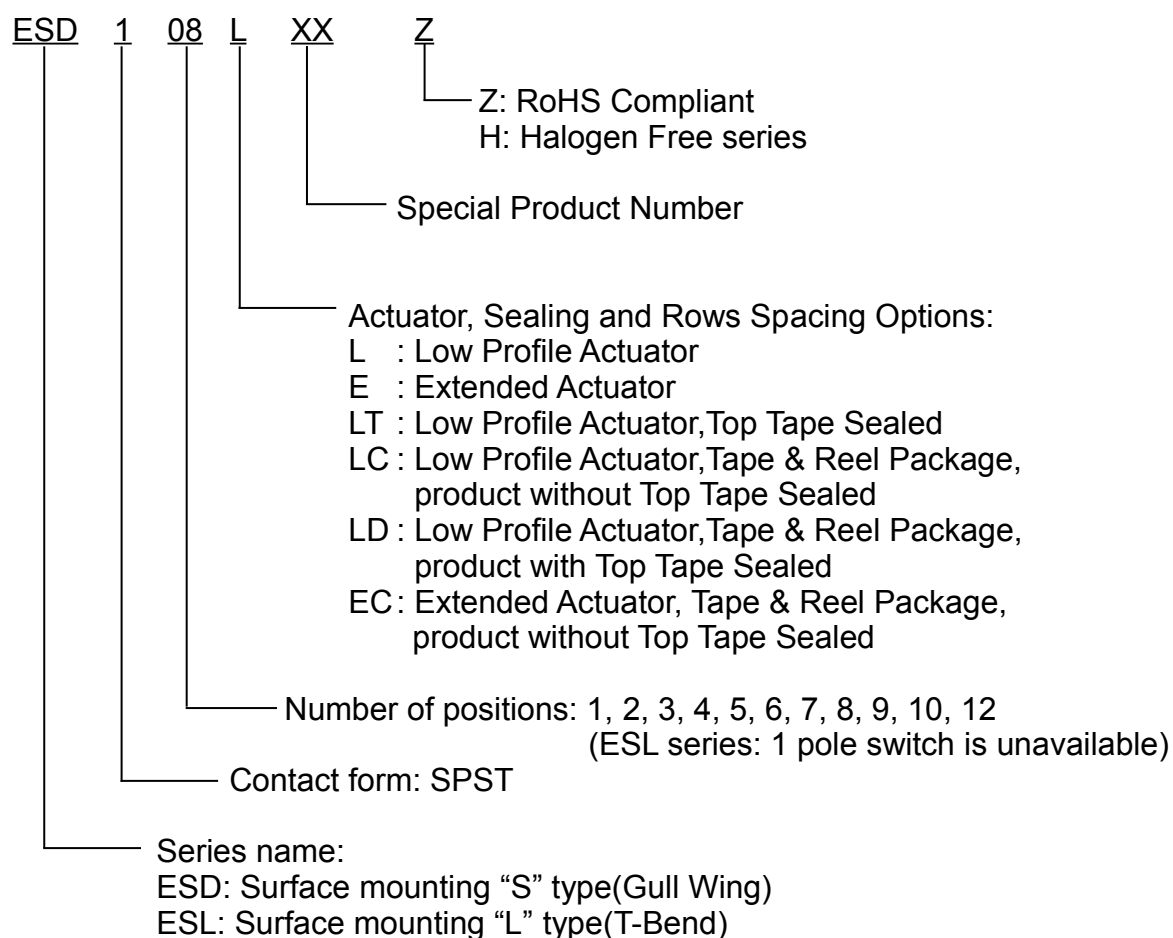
ESD 1 08 L XX Z

Z: RoHS Compliant
H: Halogen Free series

Special Product Number

Actuator, Sealing and Rows Spacing Options:
L : Low Profile Actuator
E : Extended Actuator
LT : Low Profile Actuator,Top Tape Sealed
LC : Low Profile Actuator,Tape & Reel Package, product without Top Tape Sealed
LD : Low Profile Actuator,Tape & Reel Package, product with Top Tape Sealed
EC: Extended Actuator, Tape & Reel Package, product without Top Tape Sealed

Number of positions: 1, 2, 3, 4, 5, 6, 7, 8, 9, 10, 12
(ESL series: 1 pole switch is unavailable)

Contact form: SPST

Series name:
ESD: Surface mounting “S” type(Gull Wing)
ESL: Surface mounting “L” type(T-Bend)